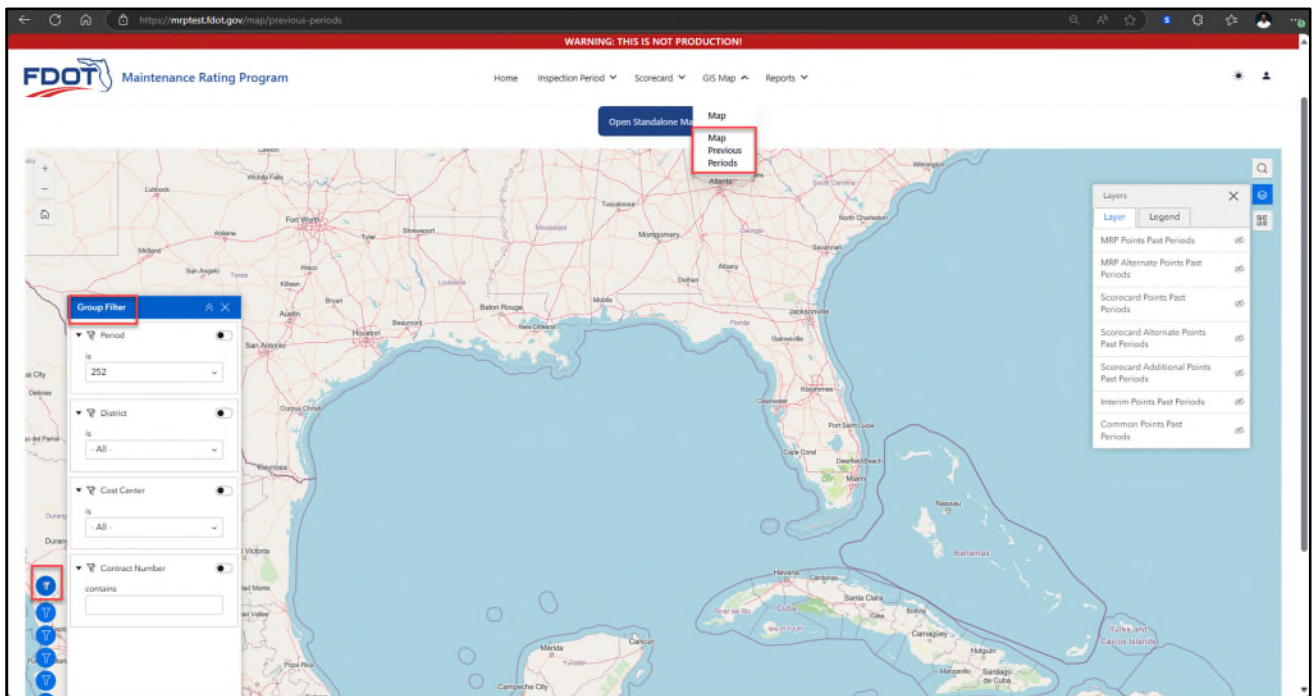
https://mrptest.fdot.gov/map/previous-periods

WARNING: THIS IS NOT PRODUCTION!

FDOT Maintenance Rating Program

Home Inspection Period Scorecard GIS Map Reports

Open Standalone Ma

Map
Map Previous Periods

Layers
Layer Legend
MRP Points Past Periods
MRP Alternate Points Past Periods
Scorecard Points Past Periods
Scorecard Alternate Points Past Periods
Scorecard Additional Points Past Periods
Interim Points Past Periods
Common Points Past Periods

Group Filter
Period
is
252
District
is
- All -
Cost Center
is
- All -
Contract Number
contains

Lubbock Wichita Falls Fort Worth Abilene Tyler Shreveport Midland San Angelo Waco Killeen Bryan Austin San Antonio Houston Beaumont Baton Rouge New Orleans Mobile Tuscaloosa Mississippi Montgomery Atlanta Georgia Dothan Albany Savannah North Charleston South Carolina Jacksonville Gainesville Florida Orlando Kissimmee Clearwater Port Saint Lucie Cape Coral Deerfield Beach Miami Nassau Bahamas Havana Cuba Santa Clara Camaguey Holguin Santiago de Cuba Turks and Caicos Islands Corpus Christi Reynosa Victoria Merida Cancun Campeche City Louisiana Texas Durango